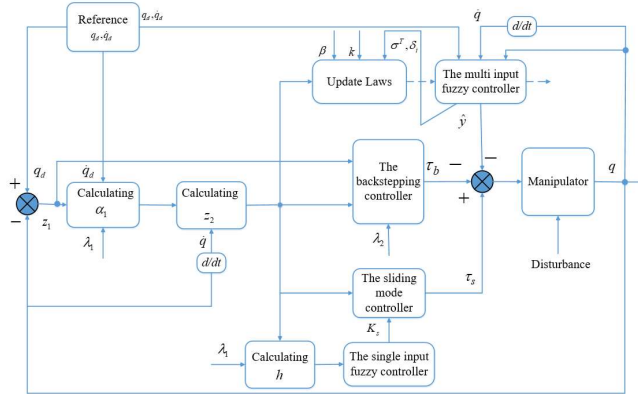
Reference
$q_d, \dot{q}_d$
$q_d, \dot{q}_d$
$\dot{q}$
$d/dt$
$\beta$
$k$
$\sigma^T, \delta_i$
Update Laws
The multi input fuzzy controller
$\hat{y}$
+
$q_d$
$\dot{q}_d$
Calculating $\alpha_1$
Calculating $z_2$
The backstepping controller
$\tau_b$
−
−
+
Manipulator
$q$
−
$z_1$
$\lambda_1$
$\dot{q}$
$d/dt$
$\lambda_2$
Disturbance
The sliding mode controller
$\tau_s$
$K_s$
$\lambda_1$
Calculating $h$
The single input fuzzy controller